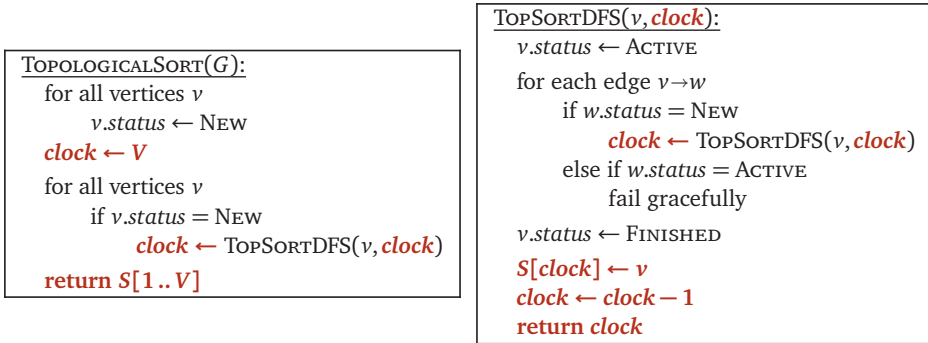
TopologicalSort($G$):
for all vertices $v$
$v.status \leftarrow$ New
$clock \leftarrow V$
for all vertices $v$
if $v.status =$ New
$clock \leftarrow$ TopSortDFS($v$, $clock$)
return $S[1..V]$

TopSortDFS($v$, $clock$):
$v.status \leftarrow$ Active
for each edge $v \rightarrow w$
if $w.status =$ New
$clock \leftarrow$ TopSortDFS($v$, $clock$)
else if $w.status =$ Active
fail gracefully
$v.status \leftarrow$ Finished
$S[clock] \leftarrow v$
$clock \leftarrow clock - 1$
return $clock$